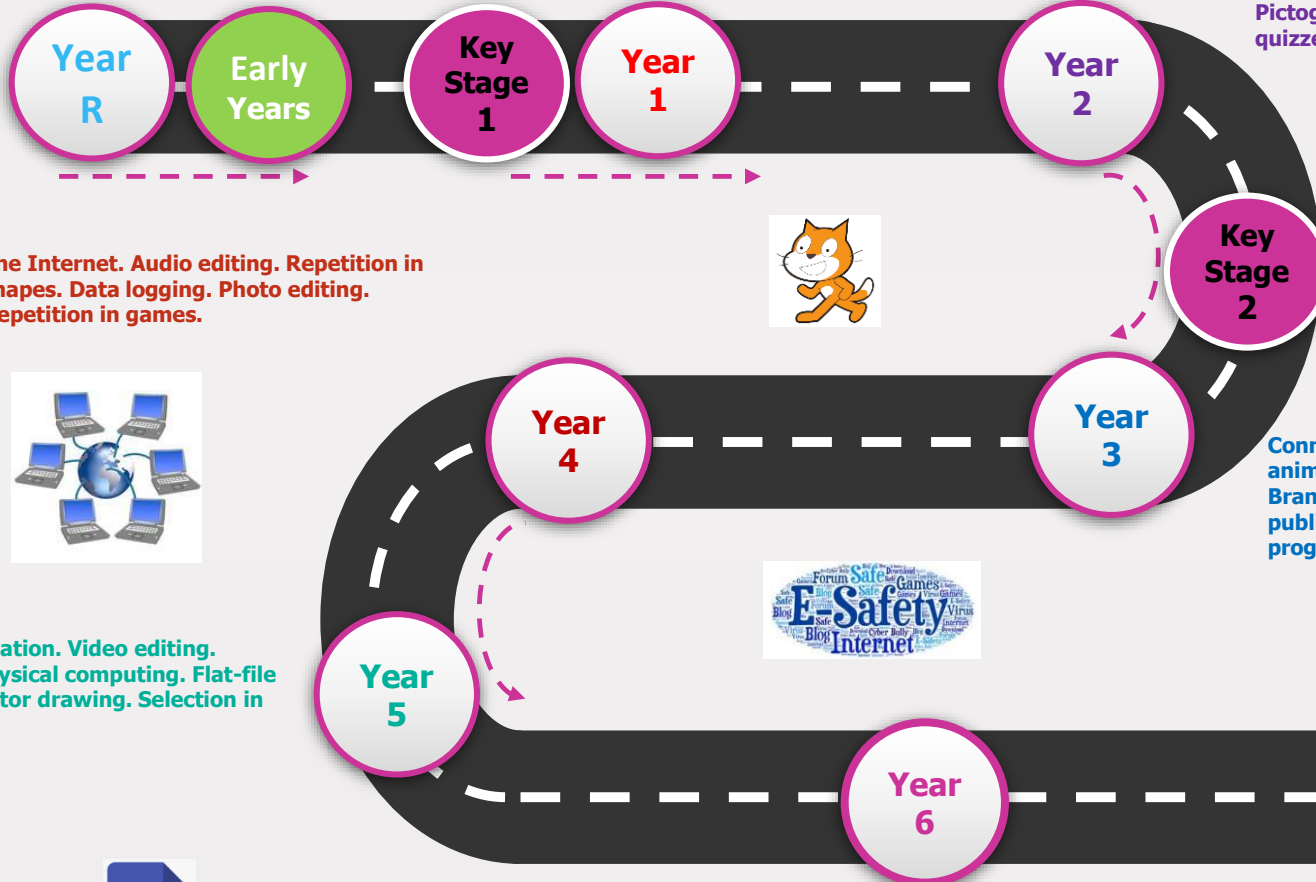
Year R

Early Years

Key Stage 1

Year 1

Year 2

Pictog
quizze

Key Stage 2

he Internet. Audio editing. Repetition in hapes. Data logging. Photo editing. epetition in games.

Year 4

Year 3

Conn
anim
Bran
publ
prog

E-Safety Forum Safe Games Blog Safe Virus Internet Cyber Bully

ation. Video editing. ysical computing. Flat-file tor drawing. Selection in

Year 5

Year 6